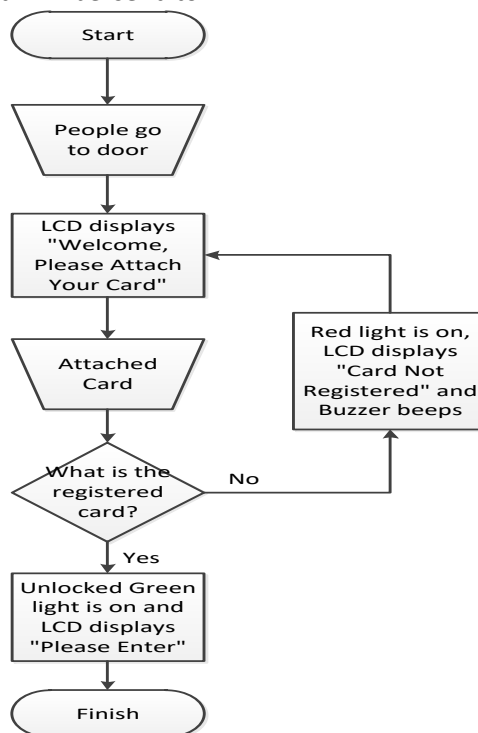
Start

People go to door

LCD displays "Welcome, Please Attach Your Card"

Attached Card

What is the registered card?

No

Red light is on, LCD displays "Card Not Registered" and Buzzer beeps

Yes

Unlocked Green light is on and LCD displays "Please Enter"

Finish